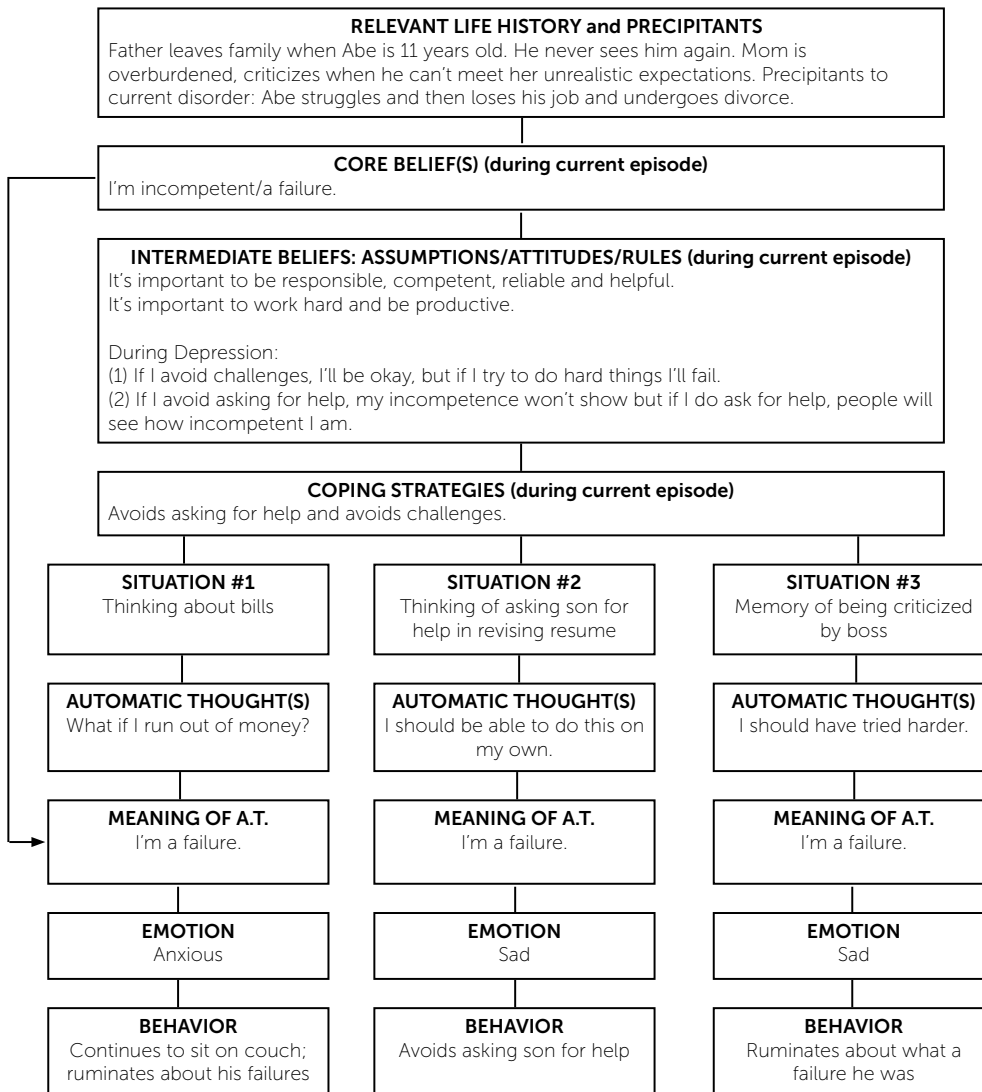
RELEVANT LIFE HISTORY and PRECIPITANTS
Father leaves family when Abe is 11 years old. He never sees him again. Mom is overburdened, criticizes when he can't meet her unrealistic expectations. Precipitants to current disorder: Abe struggles and then loses his job and undergoes divorce.

CORE BELIEF(S) (during current episode)
I'm incompetent/a failure.

INTERMEDIATE BELIEFS: ASSUMPTIONS/ATTITUDES/RULES (during current episode)
It's important to be responsible, competent, reliable and helpful.
It's important to work hard and be productive.

During Depression:
(1) If I avoid challenges, I'll be okay, but if I try to do hard things I'll fail.
(2) If I avoid asking for help, my incompetence won't show but if I do ask for help, people will see how incompetent I am.

COPING STRATEGIES (during current episode)
Avoids asking for help and avoids challenges.

SITUATION #1
Thinking about bills

AUTOMATIC THOUGHT(S)
What if I run out of money?

MEANING OF A.T.
I'm a failure.

EMOTION
Anxious

BEHAVIOR
Continues to sit on couch; ruminates about his failures

SITUATION #2
Thinking of asking son for help in revising resume

AUTOMATIC THOUGHT(S)
I should be able to do this on my own.

MEANING OF A.T.
I'm a failure.

EMOTION
Sad

BEHAVIOR
Avoids asking son for help

SITUATION #3
Memory of being criticized by boss

AUTOMATIC THOUGHT(S)
I should have tried harder.

MEANING OF A.T.
I'm a failure.

EMOTION
Sad

BEHAVIOR
Ruminates about what a failure he was